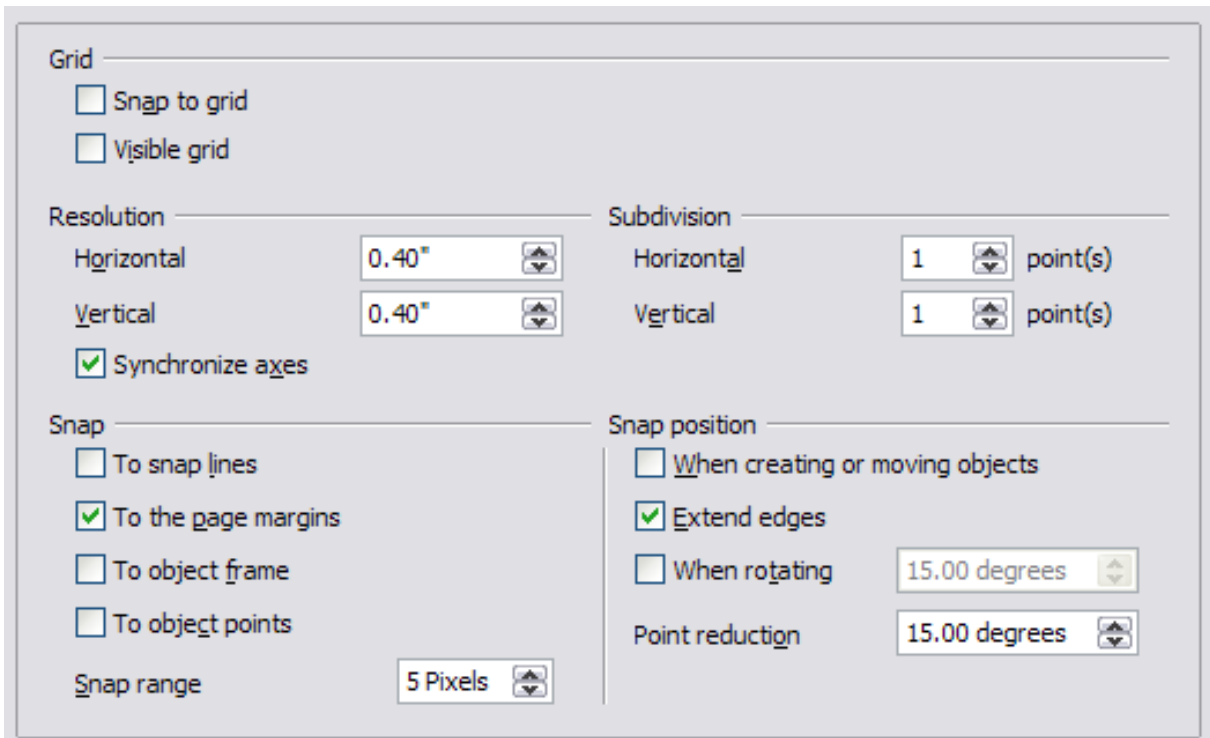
Grid

Snap to grid

Visible grid

Resolution

Horizontal 0.40"

Vertical 0.40"

Synchronize axes

Subdivision

Horizontal 1 point(s)

Vertical 1 point(s)

Snap

To snap lines

To the page margins

To object frame

To object points

Snap range 5 Pixels

Snap position

When creating or moving objects

Extend edges

When rotating 15.00 degrees

Point reduction 15.00 degrees